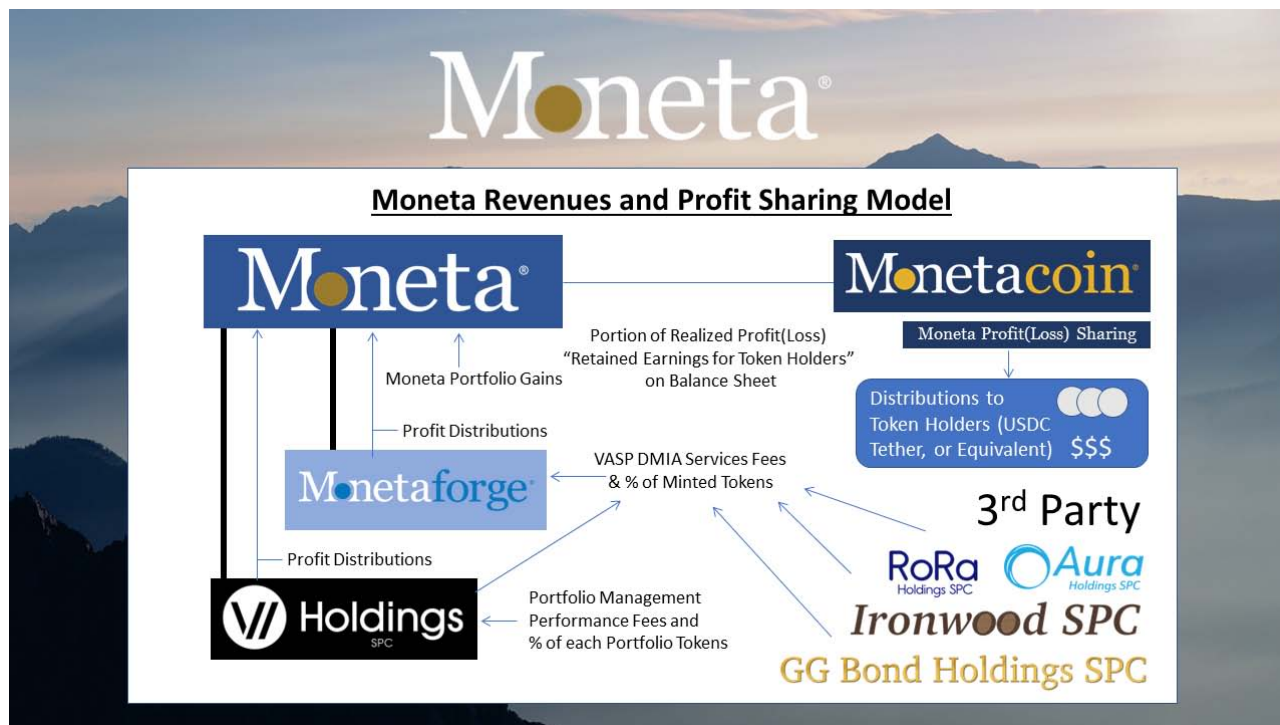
Moneta®

Moneta Revenues and Profit Sharing Model

Moneta®

Monetacoin®

Moneta Profit(Loss) Sharing

Portion of Realized Profit(Loss) "Retained Earnings for Token Holders" on Balance Sheet

Moneta Portfolio Gains

Profit Distributions

Distributions to Token Holders (USDC Tether, or Equivalent) $$$

VASP DMIA Services Fees & % of Minted Tokens

Monetaforge®

3$^{rd}$ Party

Profit Distributions

RoRa Holdings SPC

Aura Holdings SPC

Holdings SPC

Portfolio Management Performance Fees and % of each Portfolio Tokens

Ironwood SPC

GG Bond Holdings SPC